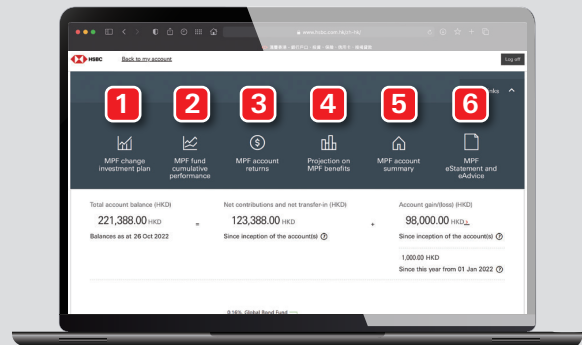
HSBC Back to my account

Log off

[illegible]nks

1

2

3

4

5

6

MPF change investment plan

MPF fund cumulative performance

MPF account returns

Projection on MPF benefits

MPF account summary

MPF eStatement and eAdvice

Total account balance (HKD)

221,388.00 HKD

Balances as at 26 Oct 2022

=

Net contributions and net transfer-in (HKD)

123,388.00 HKD

Since inception of the account(s) ⓘ

+

Account gain/(loss) (HKD)

98,000.00 HKD

Since inception of the account(s) ⓘ

1,000.00 HKD

Since this year from 01 Jan 2022 ⓘ

0.16% Global Bond Fund